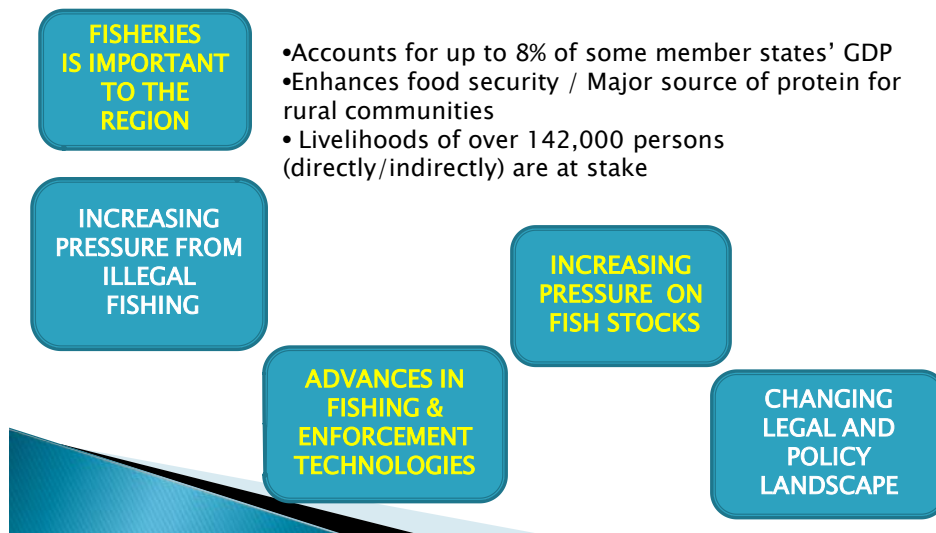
FISHERIES IS IMPORTANT TO THE REGION

•Accounts for up to 8% of some member states' GDP
•Enhances food security / Major source of protein for rural communities
• Livelihoods of over 142,000 persons (directly/indirectly) are at stake

INCREASING PRESSURE FROM ILLEGAL FISHING

INCREASING PRESSURE ON FISH STOCKS

ADVANCES IN FISHING & ENFORCEMENT TECHNOLOGIES

CHANGING LEGAL AND POLICY LANDSCAPE